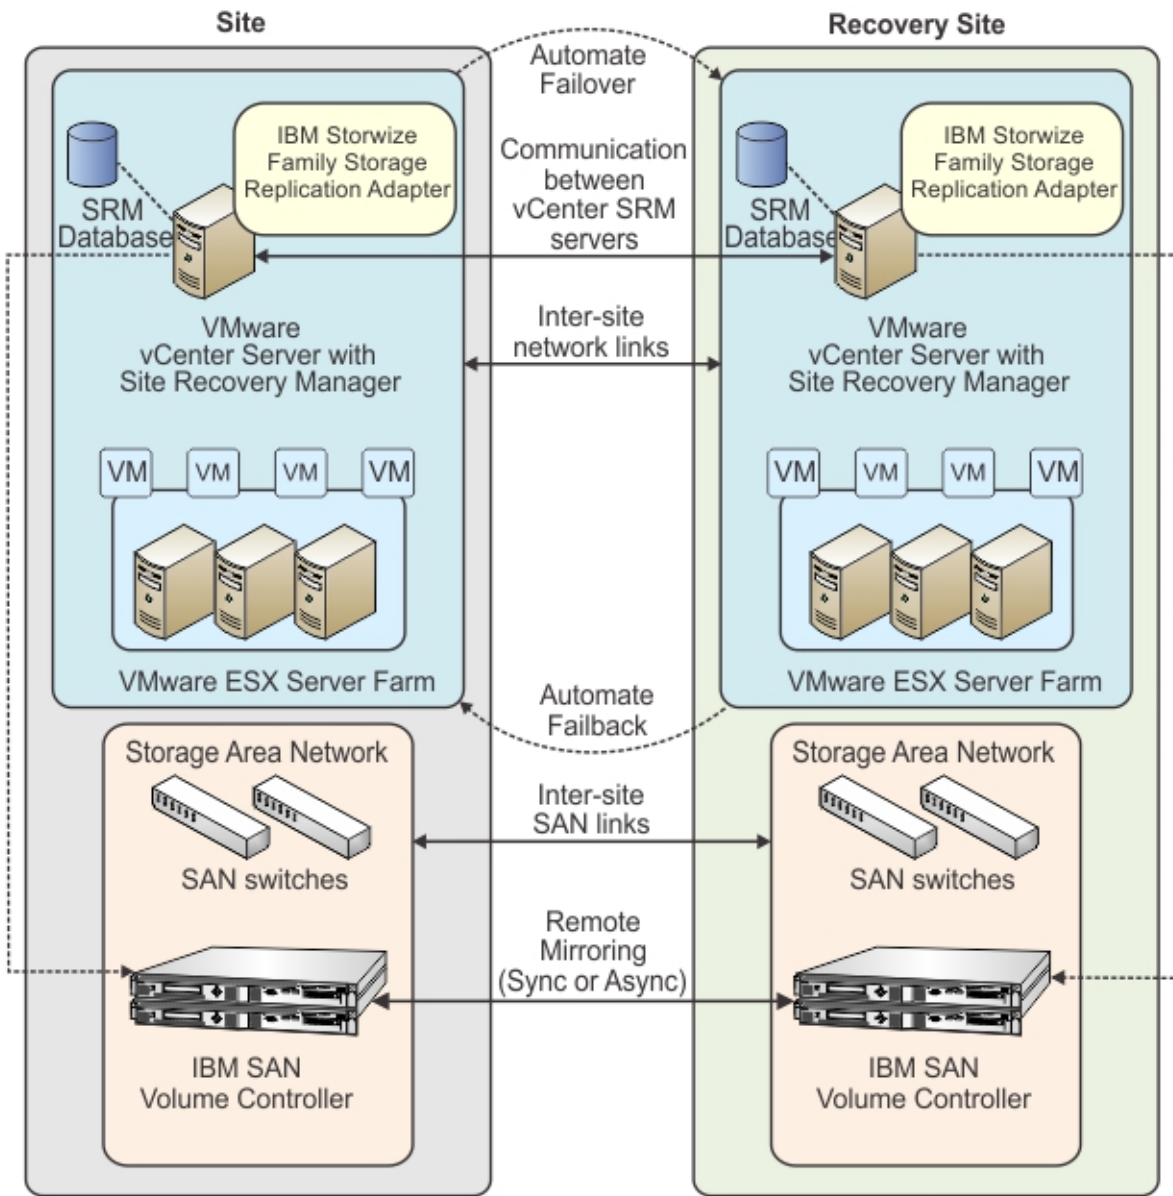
Site

Recovery Site

Automate Failover

IBM Storwize Family Storage Replication Adapter

SRM Database

Communication between vCenter SRM servers

IBM Storwize Family Storage Replication Adapter

SRM Database

VMware vCenter Server with Site Recovery Manager

Inter-site network links

VMware vCenter Server with Site Recovery Manager

VM VM VM VM

VM VM VM VM

VMware ESX Server Farm

Automate Failback

VMware ESX Server Farm

Storage Area Network

SAN switches

Inter-site SAN links

Storage Area Network

SAN switches

Remote Mirroring (Sync or Async)

IBM SAN Volume Controller

IBM SAN Volume Controller